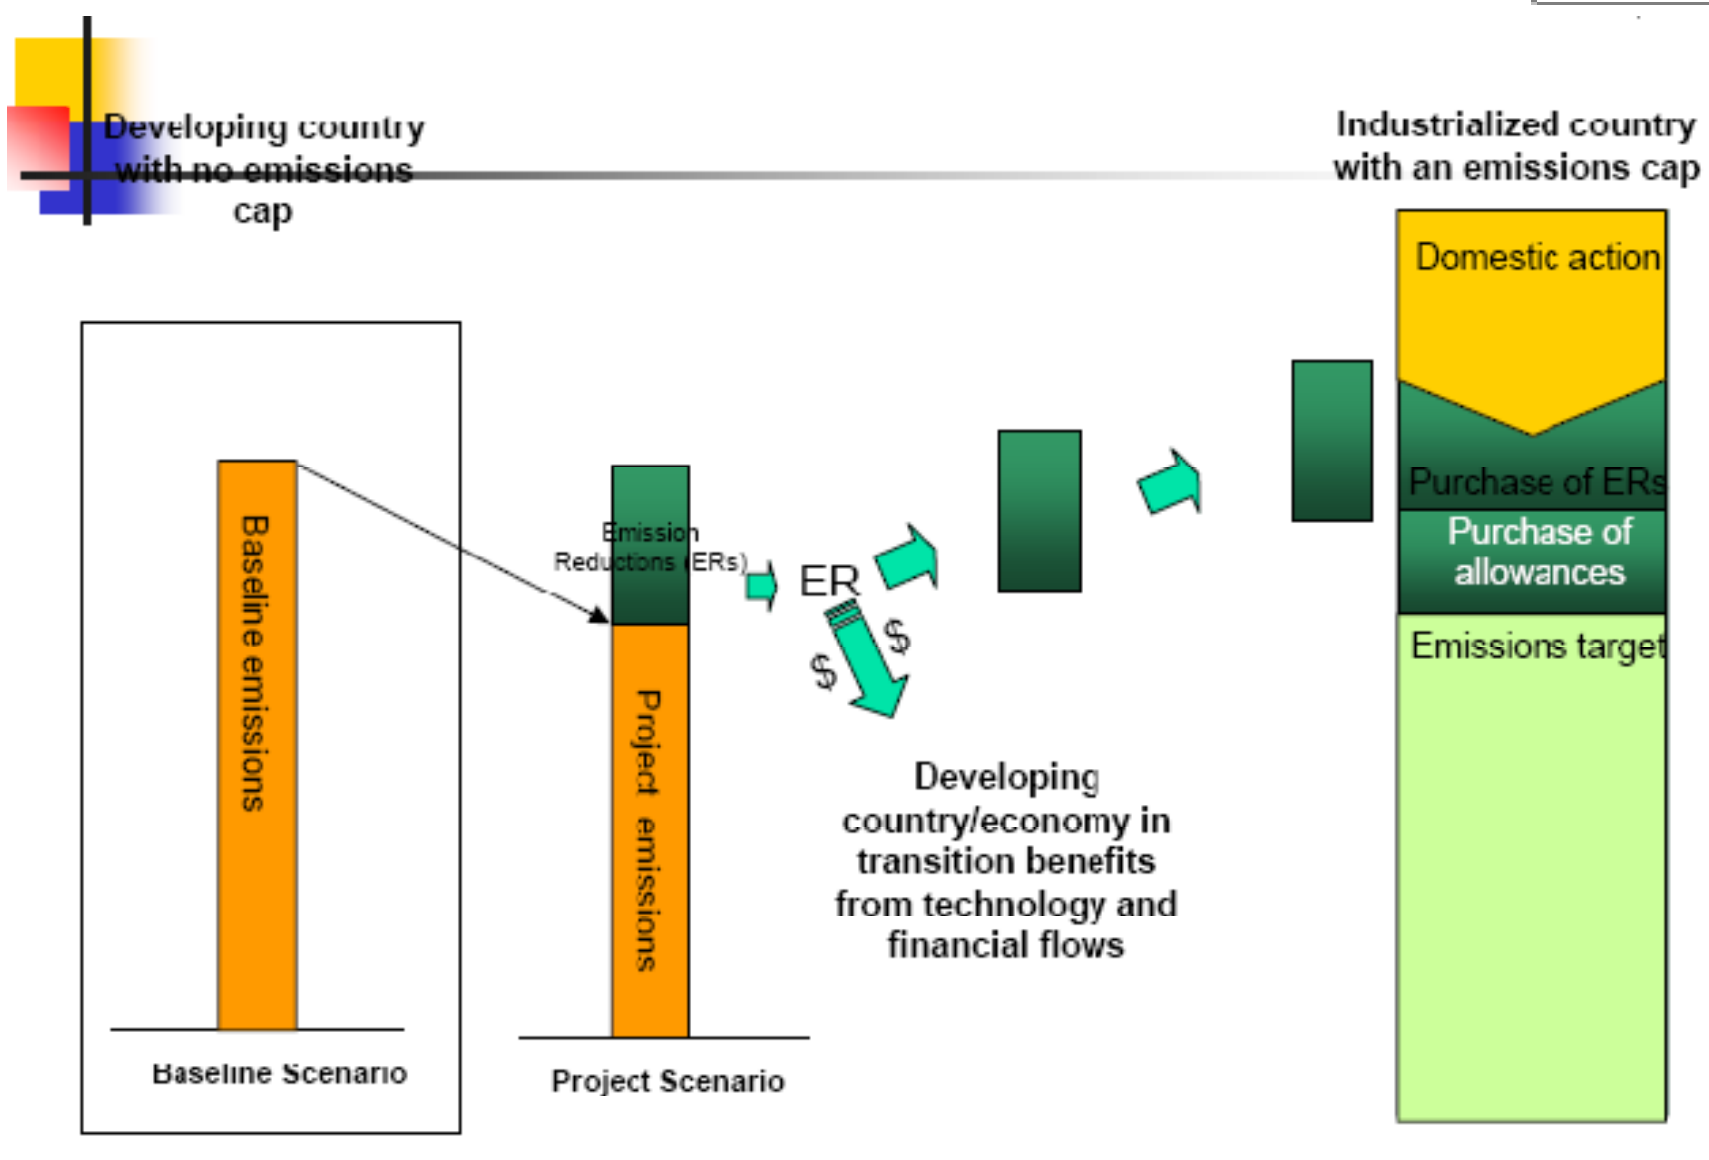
Developing country with no emissions cap

Industrialized country with an emissions cap

Domestic action

Purchase of ERs

Purchase of allowances

Emissions target

Baseline emissions

Emission Reductions (ERs)

ER

$

$

Project emissions

Developing country/economy in transition benefits from technology and financial flows

Baseline Scenario

Project Scenario